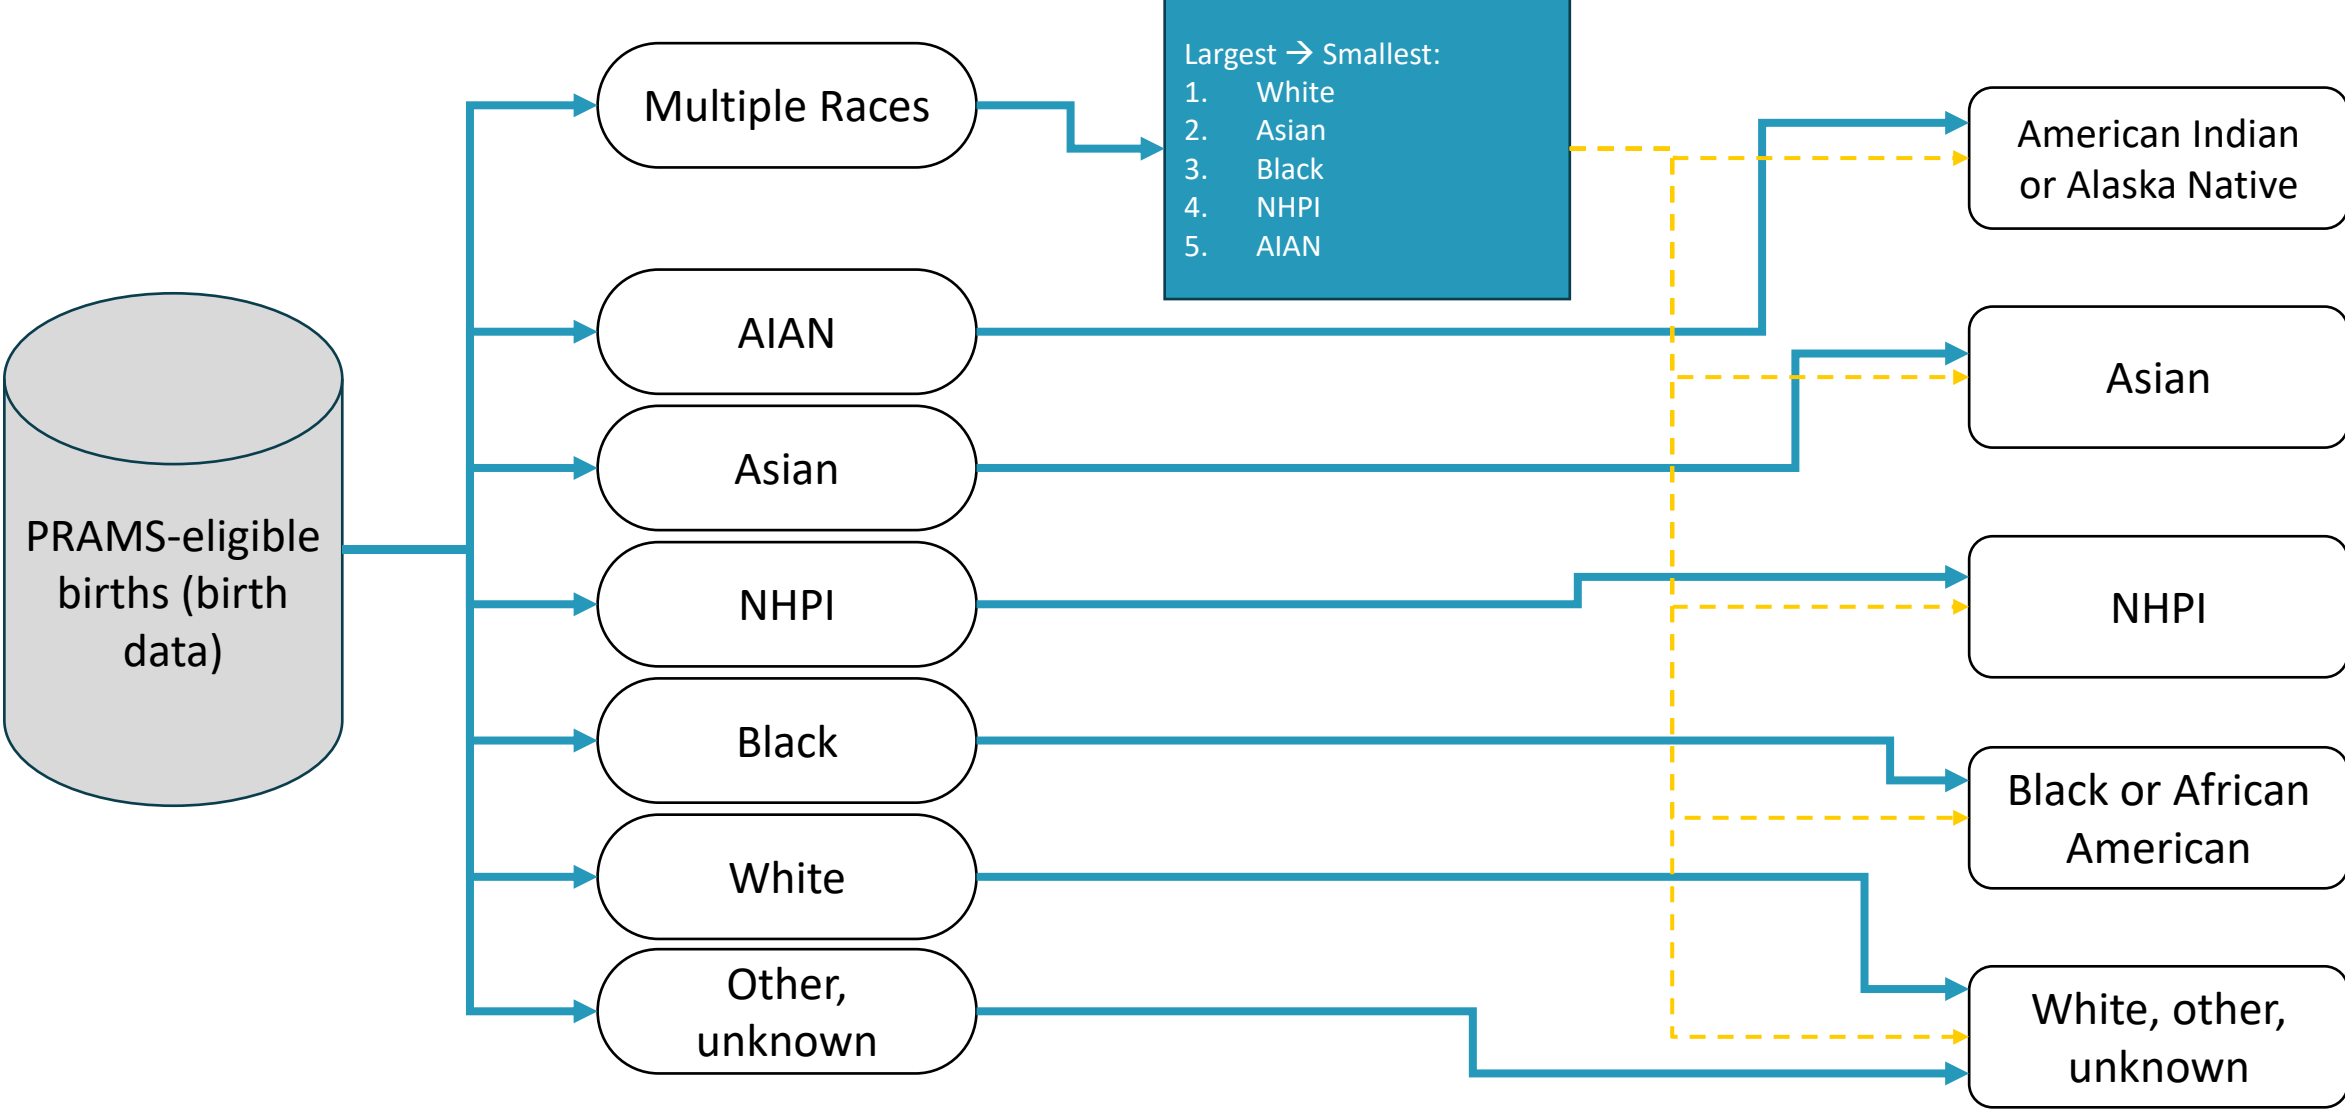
PRAMS-eligible births (birth data)

Multiple Races

AIAN

Asian

NHPI

Black

White

Other, unknown

Largest → Smallest:
1. White
2. Asian
3. Black
4. NHPI
5. AIAN

American Indian or Alaska Native

Asian

NHPI

Black or African American

White, other, unknown